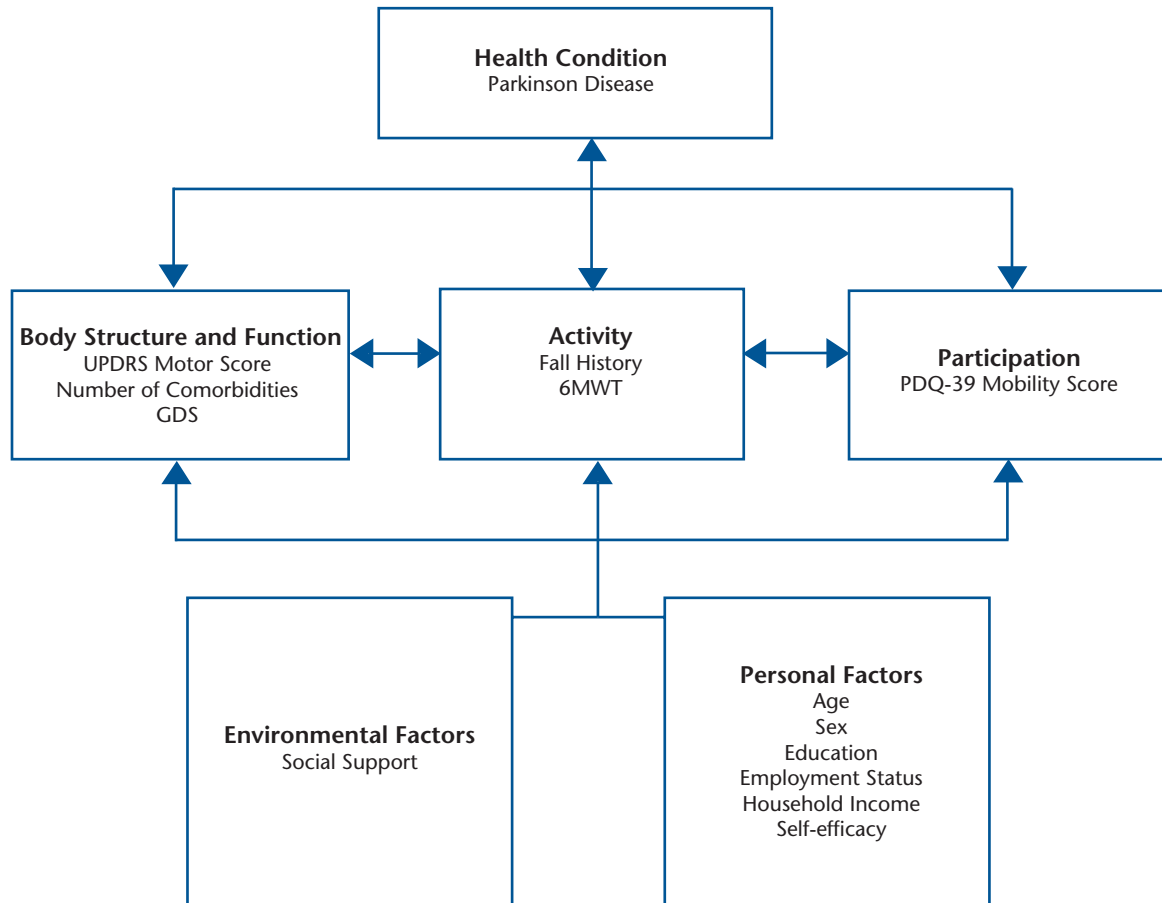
**Health Condition**
Parkinson Disease

**Body Structure and Function**
UPDRS Motor Score
Number of Comorbidities
GDS

**Activity**
Fall History
6MWT

**Participation**
PDQ-39 Mobility Score

**Environmental Factors**
Social Support

**Personal Factors**
Age
Sex
Education
Employment Status
Household Income
Self-efficacy